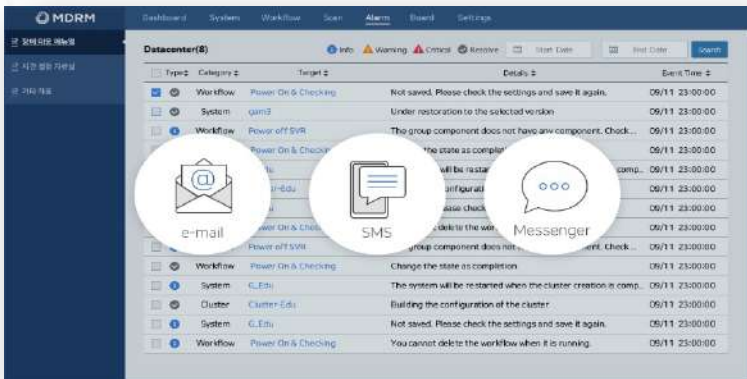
MDRM

Dashboard System Workflow Scan Alarm Board Settings

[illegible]
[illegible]
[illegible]

Datacenter(8)

Info Warning Critical Resolve Start Date End Date Search

| Type | Category | Target | Details | Event Time |
|---|---|---|---|---|
| | Workflow | Power On & Checking | Not saved. Please check the settings and save it again. | 09/11 23:00:00 |
| | System | gain3 | Under restoration to the selected version | 09/11 23:00:00 |
| | Workflow | Power off SVR | The group component does not have any component. Check... | 09/11 23:00:00 |
| | | Power On & Checking | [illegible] the state as complet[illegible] | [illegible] |
| | | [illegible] | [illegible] will be restart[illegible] comp... | 09/11 23:00:00 |
| | | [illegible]-Edu | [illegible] configurat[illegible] | 09/11 23:00:00 |
| | | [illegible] | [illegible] check | 09/11 23:00:00 |
| | | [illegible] On & Check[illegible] | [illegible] delete the wor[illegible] | 09/11 23:00:00 |
| | | Power off SVR | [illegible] group component does not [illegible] ent. Check... | 09/11 23:00:00 |
| | Workflow | Power On & Checking | Change the state as completion | 09/11 23:00:00 |
| | System | C_Edu | The system will be restarted when the cluster creation is comp... | 09/11 23:00:00 |
| | Cluster | Cluster-Edu | Building the configuration of the cluster | 09/11 23:00:00 |
| | System | C_Edu | Not saved. Please check the settings and save it again. | 09/11 23:00:00 |
| | Workflow | Power On & Checking | You cannot delete the workflow when it is running. | 09/11 23:00:00 |

e-mail

SMS

Messenger